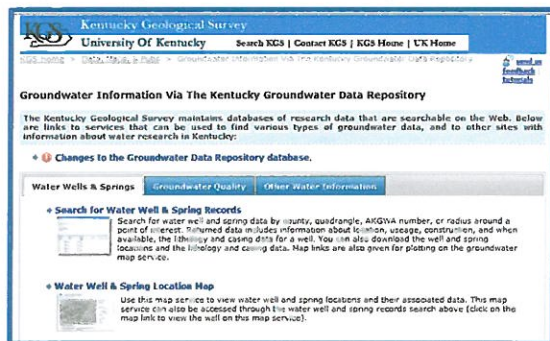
KGS Kentucky Geological Survey

University Of Kentucky Search KGS | Contact KGS | KGS Home | UK Home

KGS home > Data, Maps, & Pubs > Groundwater Information Via The Kentucky Groundwater Data Repository

send us feedback tutorials

Groundwater Information Via The Kentucky Groundwater Data Repository

The Kentucky Geological Survey maintains databases of research data that are searchable on the Web. Below are links to services that can be used to find various types of groundwater data, and to other sites with information about water research in Kentucky:

Changes to the Groundwater Data Repository database.

Water Wells & Springs | Groundwater Quality | Other Water Information

Search for Water Well & Spring Records

Search for water well and spring data by county, quadrangle, AKGWA number, or radius around a point of interest. Returned data includes information about location, usage, construction, and when available, the lithology and casing data for a well. You can also download the well and spring locations and the lithology and casing data. Map links are also given for plotting on the groundwater map service.

Water Well & Spring Location Map

Use this map service to view water well and spring locations and their associated data. This map service can also be accessed through the water well and spring records search above (click on the map link to view the well on this map service).